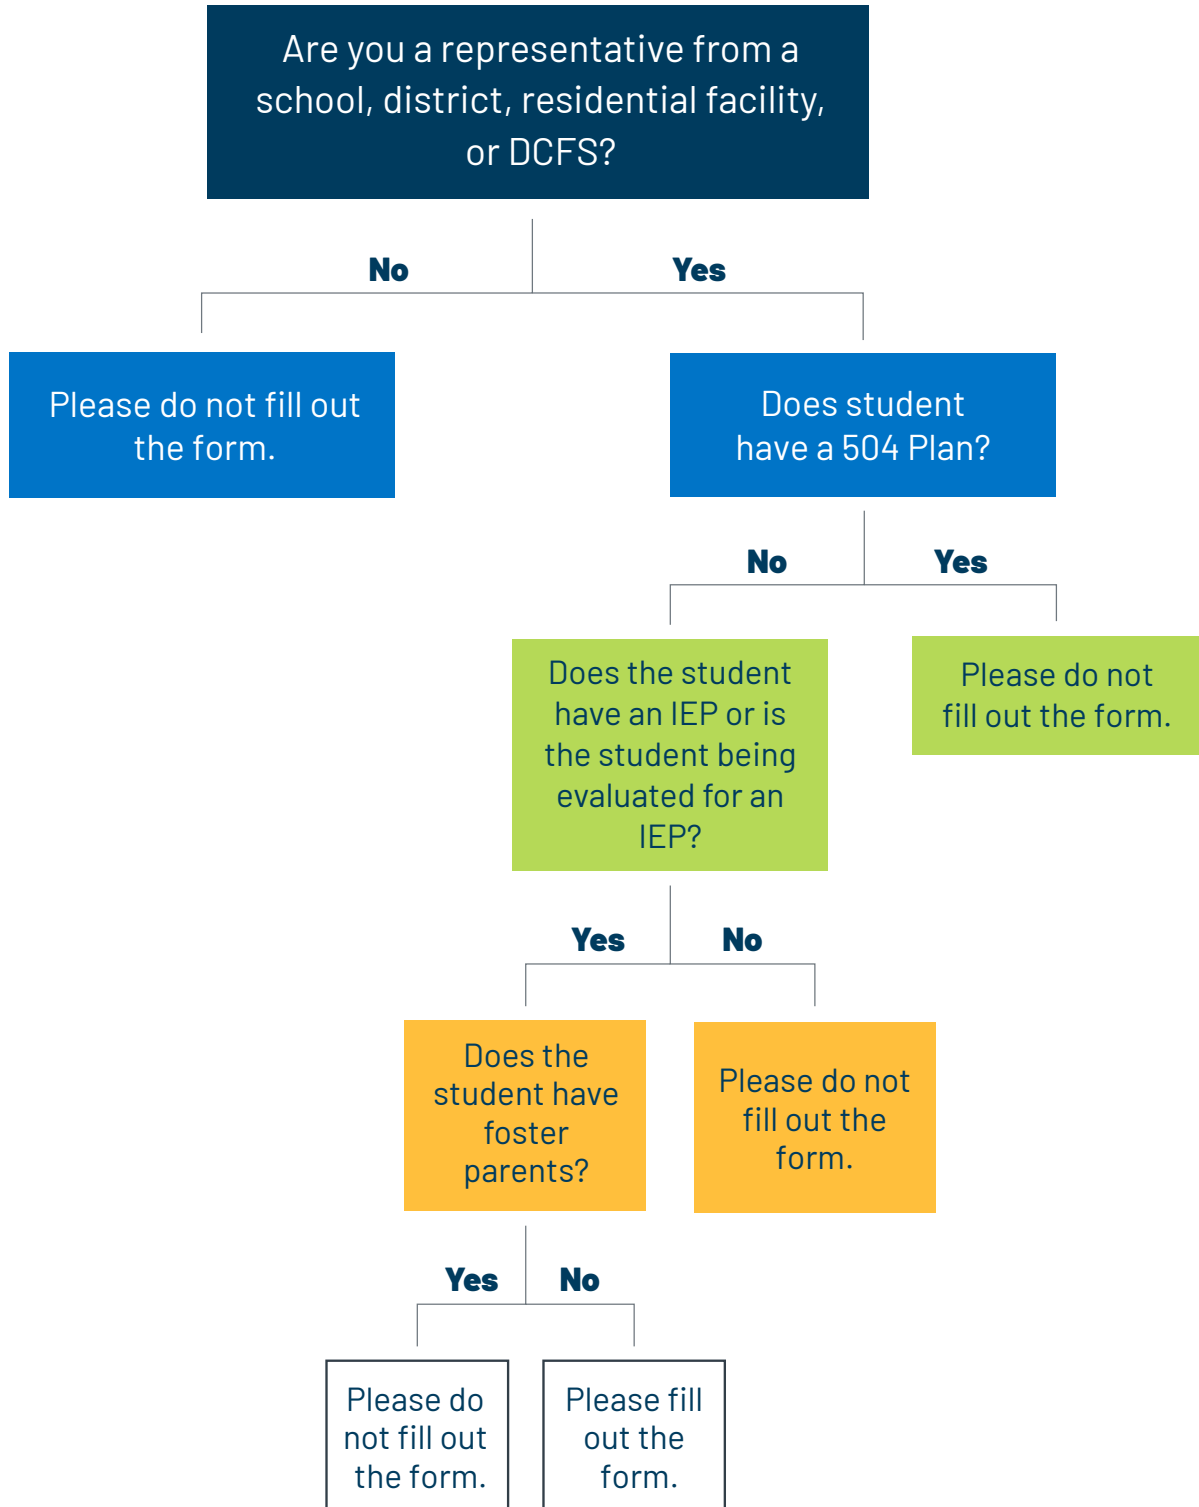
Are you a representative from a school, district, residential facility, or DCFS?

No

Yes

Please do not fill out the form.

Does student have a 504 Plan?

No

Yes

Does the student have an IEP or is the student being evaluated for an IEP?

Please do not fill out the form.

Yes

No

Does the student have foster parents?

Please do not fill out the form.

Yes

No

Please do not fill out the form.

Please fill out the form.